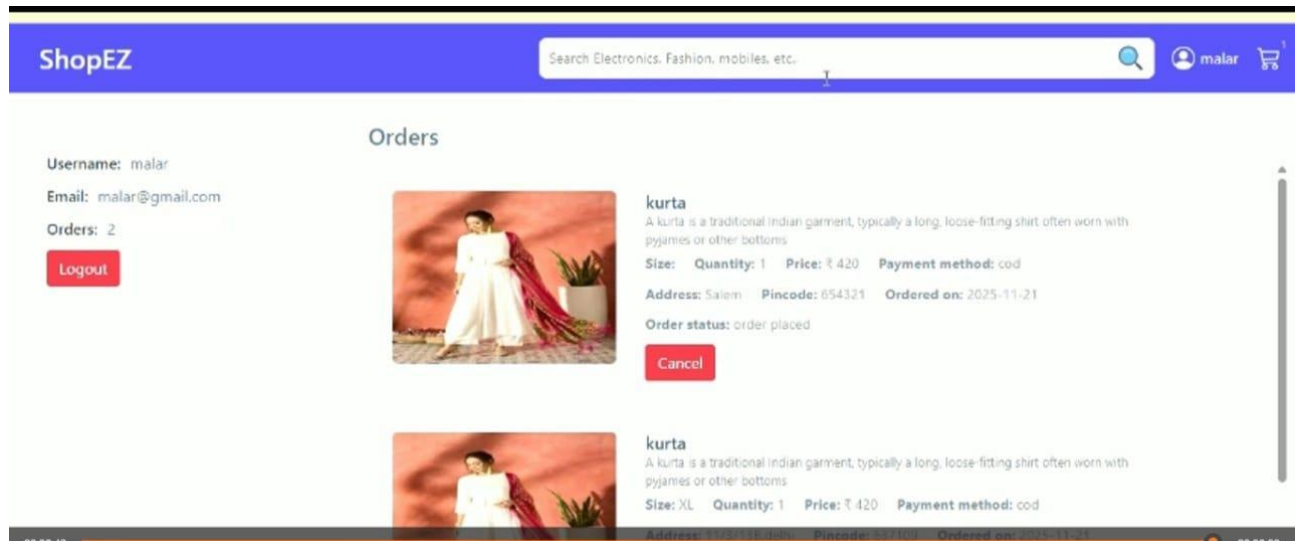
ShopEZ

Search Electronics, Fashion, mobiles, etc.

malar

1

Username: malar

Email: malar@gmail.com

Orders: 2

Logout

Orders

kurta

A kurta is a traditional Indian garment, typically a long, loose-fitting shirt often worn with pyjames or other bottoms

Size: Quantity: 1 Price: ₹ 420 Payment method: cod

Address: Salem Pincode: 654321 Ordered on: 2025-11-21

Order status: order placed

Cancel

kurta

A kurta is a traditional Indian garment, typically a long, loose-fitting shirt often worn with pyjames or other bottoms

Size: XL Quantity: 1 Price: ₹ 420 Payment method: cod

Address: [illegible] Pincode: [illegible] Ordered on: 2025-11-21